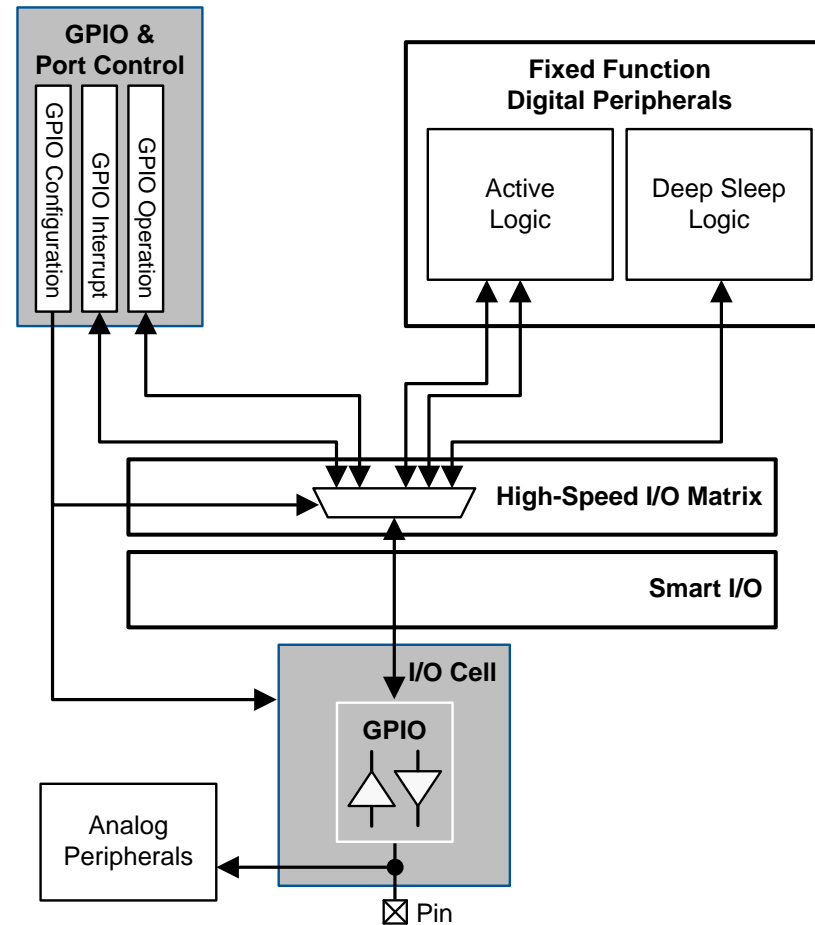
GPIO & Port Control

GPIO Configuration

GPIO Interrupt

GPIO Operation

Fixed Function Digital Peripherals

Active Logic

Deep Sleep Logic

High-Speed I/O Matrix

Smart I/O

I/O Cell

GPIO

Analog Peripherals

Pin